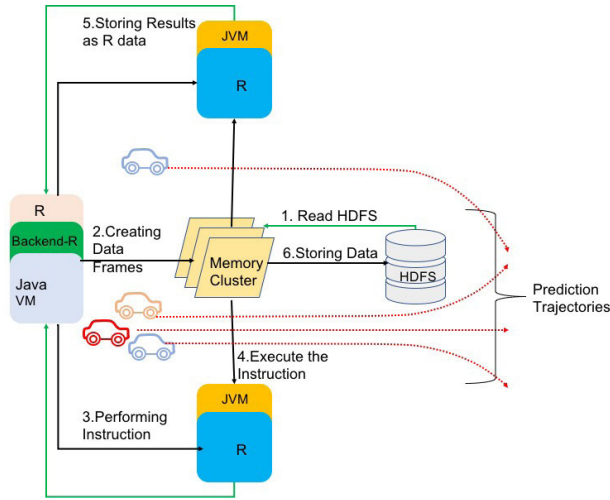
5.Storing Results as R data

JVM

R

R

Backend-R

Java VM

2.Creating Data Frames

1. Read HDFS

Memory Cluster

6.Storing Data

HDFS

Prediction Trajectories

4.Execute the Instruction

JVM

3.Performing Instruction

R